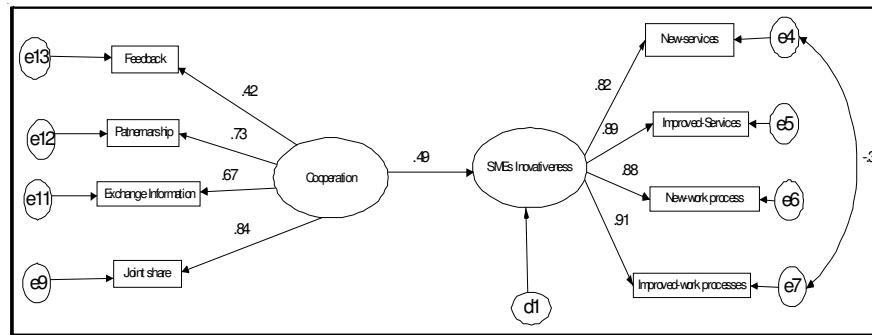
e13
Feedback
.42
e12
Patnemarship
.73
e11
Exchange Information
.67
.84
e9
Joint share
Cooperation
.49
SMEs Inovativeness
d1
.82
New-services
e4
.89
Improved-Services
e5
.88
New-work process
e6
.91
Improved-work processes
e7
-.3